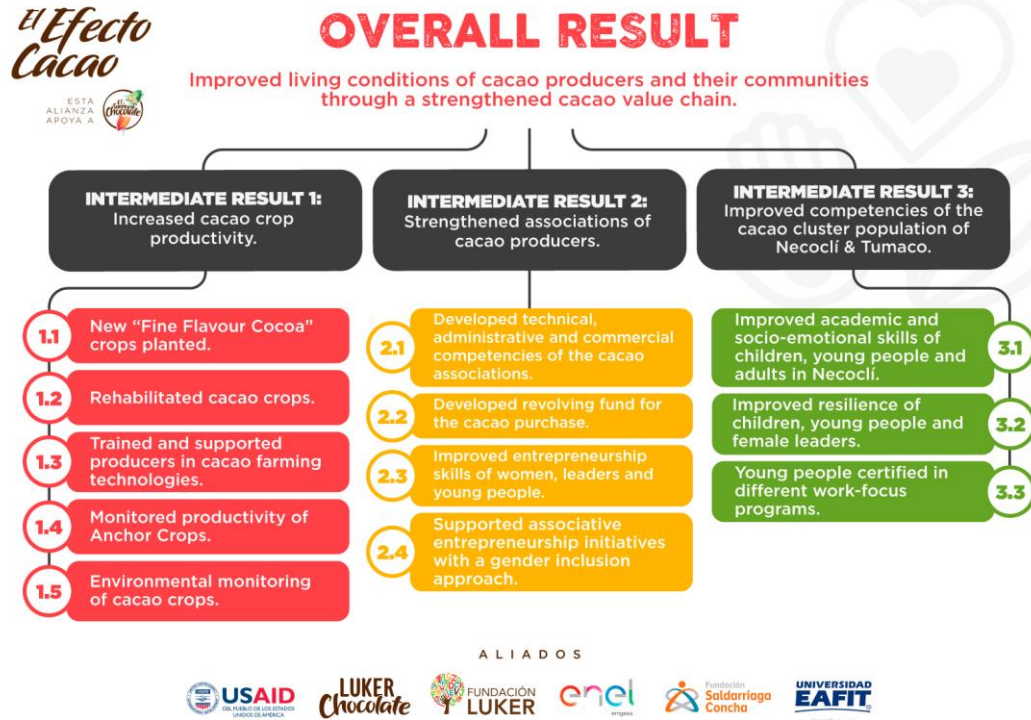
El Efecto Cacao

ESTA ALIANZA APOYA A

OVERALL RESULT

Improved living conditions of cacao producers and their communities through a strengthened cacao value chain.

INTERMEDIATE RESULT 1:
Increased cacao crop productivity.

INTERMEDIATE RESULT 2:
Strengthened associations of cacao producers.

INTERMEDIATE RESULT 3:
Improved competencies of the cacao cluster population of Necoclí & Tumaco.

1.1 New "Fine Flavour Cocoa" crops planted.

1.2 Rehabilitated cacao crops.

1.3 Trained and supported producers in cacao farming technologies.

1.4 Monitored productivity of Anchor Crops.

1.5 Environmental monitoring of cacao crops.

2.1 Developed technical, administrative and commercial competencies of the cacao associations.

2.2 Developed revolving fund for the cacao purchase.

2.3 Improved entrepreneurship skills of women, leaders and young people.

2.4 Supported associative entrepreneurship initiatives with a gender inclusion approach.

3.1 Improved academic and socio-emotional skills of children, young people and adults in Necoclí.

3.2 Improved resilience of children, young people and female leaders.

3.3 Young people certified in different work-focus programs.

ALIADOS

USAID DEL PUEBLO DE LOS ESTADOS UNIDOS DE AMÉRICA

LUKER Chocolate

FUNDACIÓN LUKER

enel

Fundación Saldarriaga Concha

UNIVERSIDAD EAFIT